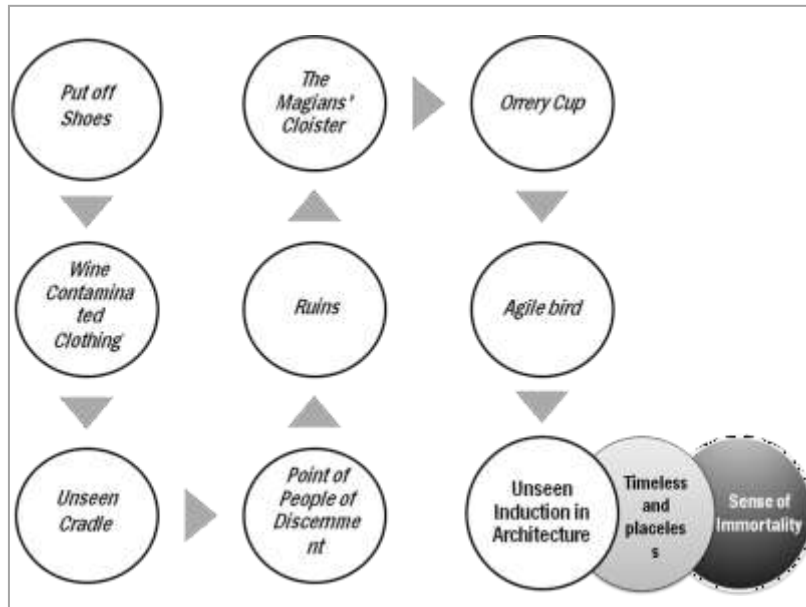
Put off Shoes

Wine Contaminated Clothing

Unseen Cradle

Point of People of Discernment

Ruins

The Magians' Cloister

Orrery Cup

Agile bird

Unseen Induction in Architecture

Timeless and placeless

Sense of Immortality